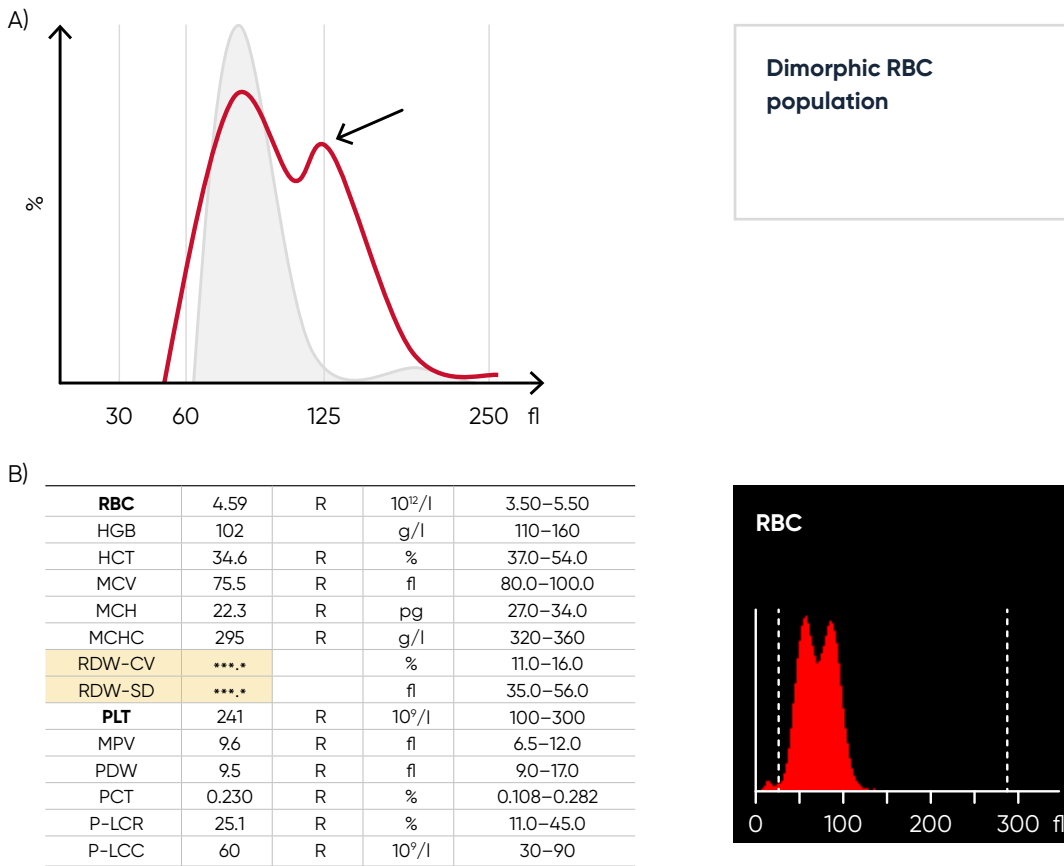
A)

%

30 60 125 250 fl

Dimorphic RBC population

B)

| RBC | 4.59 | R | $10^{12}$/l | 3.50–5.50 |
|---|---|---|---|---|
| HGB | 102 | | g/l | 110–160 |
| HCT | 34.6 | R | % | 37.0–54.0 |
| MCV | 75.5 | R | fl | 80.0–100.0 |
| MCH | 22.3 | R | pg | 27.0–34.0 |
| MCHC | 295 | R | g/l | 320–360 |
| RDW-CV | \*\*\*.\* | | % | 11.0–16.0 |
| RDW-SD | \*\*\*.\* | | fl | 35.0–56.0 |
| PLT | 241 | R | $10^{9}$/l | 100–300 |
| MPV | 9.6 | R | fl | 6.5–12.0 |
| PDW | 9.5 | R | fl | 9.0–17.0 |
| PCT | 0.230 | R | % | 0.108–0.282 |
| P-LCR | 25.1 | R | % | 11.0–45.0 |
| P-LCC | 60 | R | $10^{9}$/l | 30–90 |

RBC

0 100 200 300 fl